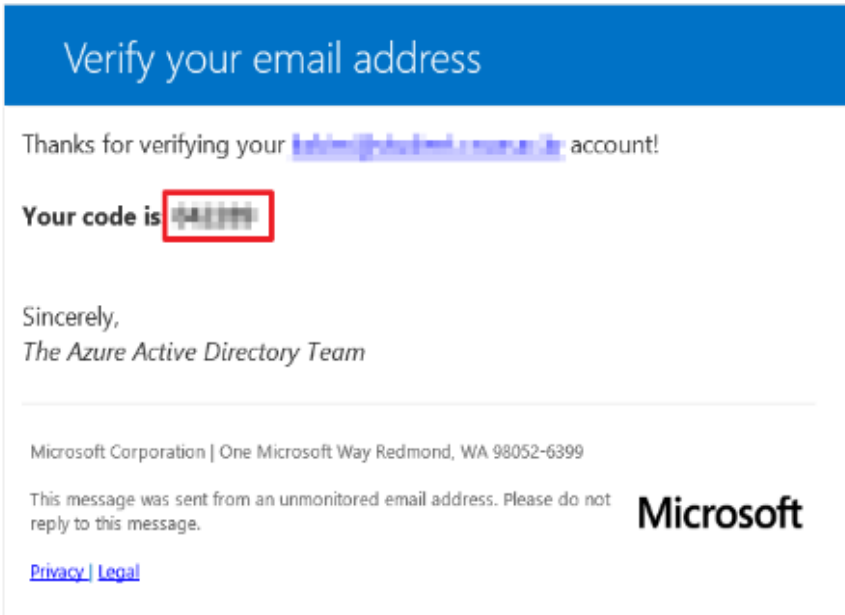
Verify your email address

Thanks for verifying your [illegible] account!

**Your code is** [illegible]

Sincerely,
*The Azure Active Directory Team*

Microsoft Corporation | One Microsoft Way Redmond, WA 98052-6399

This message was sent from an unmonitored email address. Please do not reply to this message.

Microsoft

Privacy | Legal